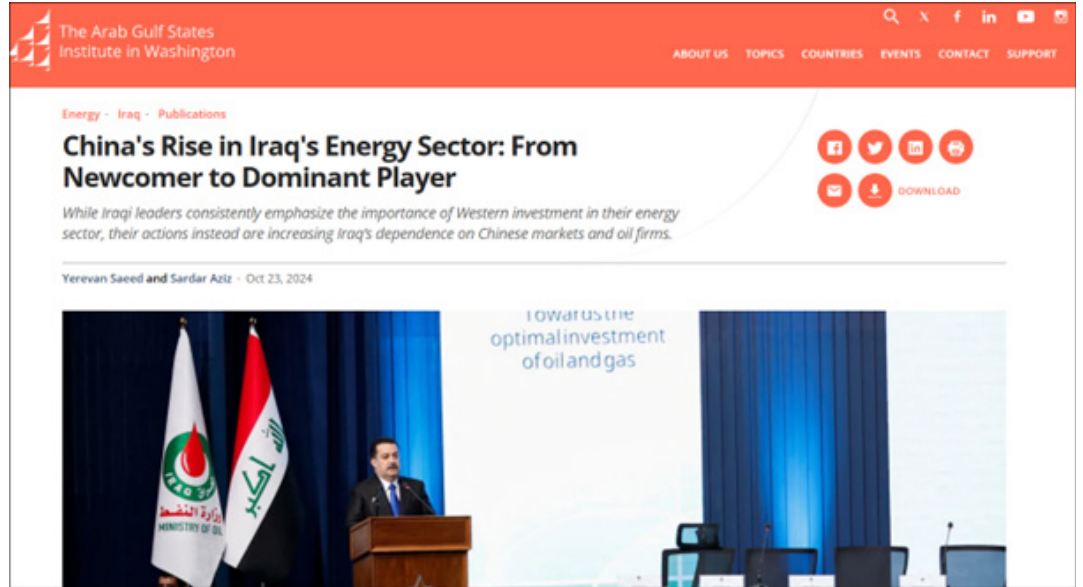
The Arab Gulf States Institute in Washington

ABOUT US TOPICS COUNTRIES EVENTS CONTACT SUPPORT

Energy · Iraq · Publications

China's Rise in Iraq's Energy Sector: From Newcomer to Dominant Player

While Iraqi leaders consistently emphasize the importance of Western investment in their energy sector, their actions instead are increasing Iraq's dependence on Chinese markets and oil firms.

DOWNLOAD

Yerevan Saeed and Sardar Aziz · Oct 23, 2024

Towards the optimal investment of oil and gas

وزارة النفط
MINISTRY OF OIL

الله اكبر